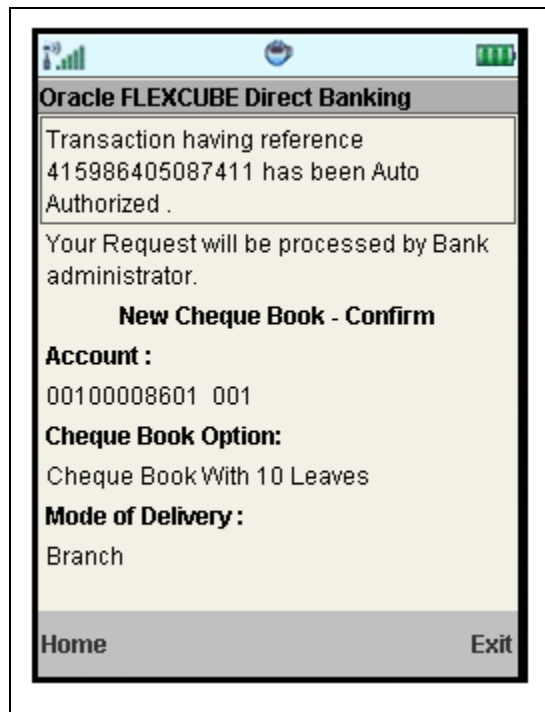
Oracle FLEXCUBE Direct Banking

Transaction having reference 415986405087411 has been Auto Authorized .

Your Request will be processed by Bank administrator.

New Cheque Book - Confirm

Account :

00100008601 001

Cheque Book Option:

Cheque Book With 10 Leaves

Mode of Delivery :

Branch

Home

Exit